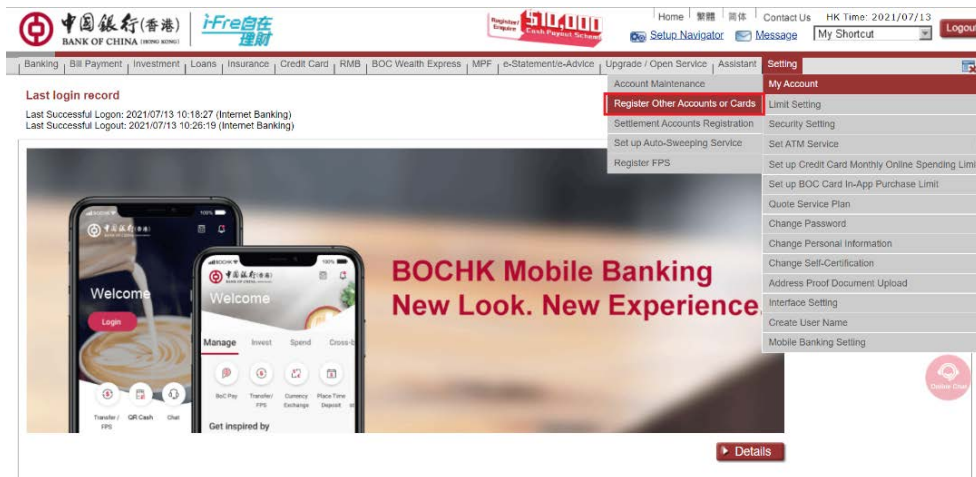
中国銀行(香港)
BANK OF CHINA (HONG KONG)
i-Free自在理財
Register Enquire $10,000 Cash Payout Scheme
Home | 繁體 | 简体 | Contact Us HK Time: 2021/07/13
Setup Navigator Message My Shortcut Logout

Banking | Bill Payment | Investment | Loans | Insurance | Credit Card | RMB | BOC Wealth Express | MPF | e-Statement/e-Advice | Upgrade / Open Service | Assistant | Setting

Account Maintenance
Register Other Accounts or Cards
Settlement Accounts Registration
Set up Auto-Sweeping Service
Register FPS

My Account
Limit Setting
Security Setting
Set ATM Service
Set up Credit Card Monthly Online Spending Limi
Set up BOC Card In-App Purchase Limit
Quote Service Plan
Change Password
Change Personal Information
Change Self-Certification
Address Proof Document Upload
Interface Setting
Create User Name
Mobile Banking Setting

Last login record
Last Successful Logon: 2021/07/13 10:18:27 (Internet Banking)
Last Successful Logout: 2021/07/13 10:26:19 (Internet Banking)

中国銀行(香港)
Welcome
Login
Transfer / FPS
QR Cash
Chat
中国銀行(香港)
Welcome
Manage Invest Spend Cross-b
BoC Pay
Transfer/ FPS
Currency Exchange
Place Time Deposit
Get inspired by

BOCHK Mobile Banking
New Look. New Experience

Details